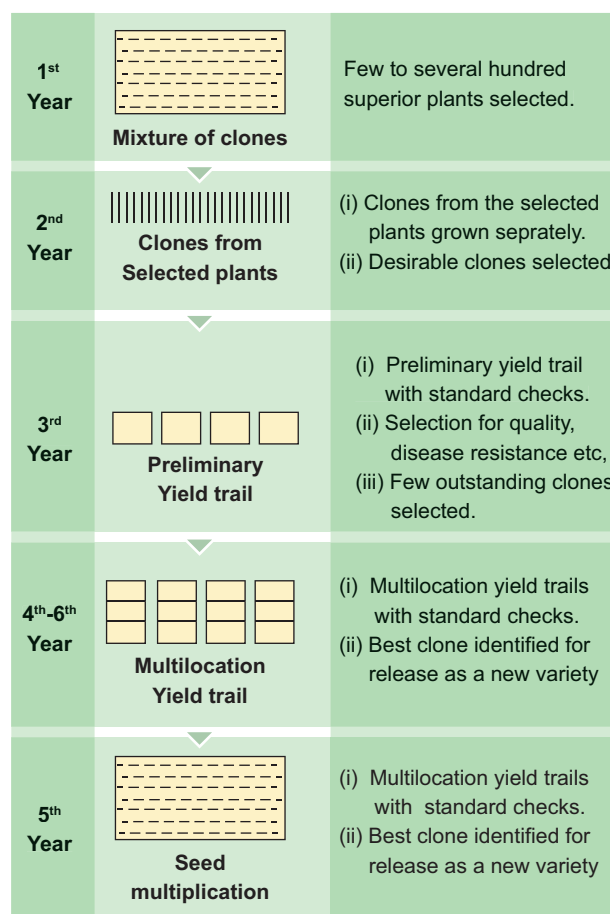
| | | |
|---|---|---|
| 1$^{st}$ Year | Mixture of clones | Few to several hundred superior plants selected. |
| 2$^{nd}$ Year | Clones from Selected plants | (i) Clones from the selected plants grown seprately. (ii) Desirable clones selected |
| 3$^{rd}$ Year | Preliminary Yield trail | (i) Preliminary yield trail with standard checks. (ii) Selection for quality, disease resistance etc, (iii) Few outstanding clones selected. |
| 4$^{th}$-6$^{th}$ Year | Multilocation Yield trail | (i) Multilocation yield trails with standard checks. (ii) Best clone identified for release as a new variety |
| 5$^{th}$ Year | Seed multiplication | (i) Multilocation yield trails with standard checks. (ii) Best clone identified for release as a new variety |